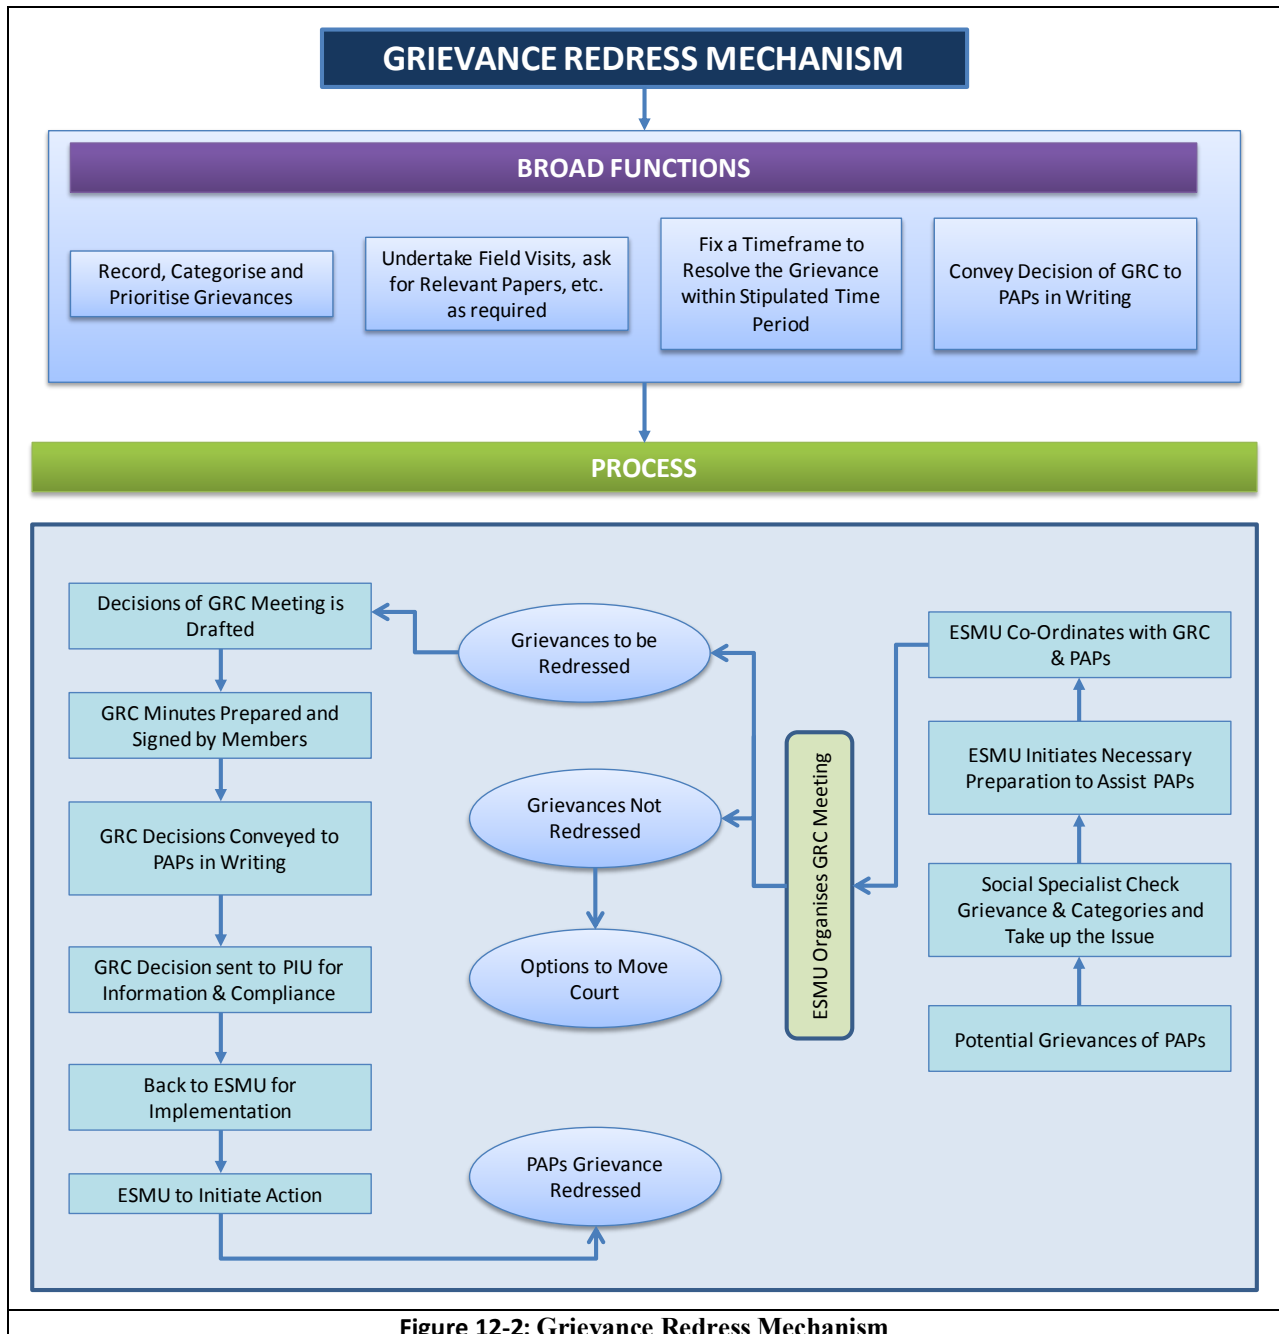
GRIEVANCE REDRESS MECHANISM

BROAD FUNCTIONS

Record, Categorise and Prioritise Grievances

Undertake Field Visits, ask for Relevant Papers, etc. as required

Fix a Timeframe to Resolve the Grievance within Stipulated Time Period

Convey Decision of GRC to PAPs in Writing

PROCESS

Decisions of GRC Meeting is Drafted

GRC Minutes Prepared and Signed by Members

GRC Decisions Conveyed to PAPs in Writing

GRC Decision sent to PIU for Information & Compliance

Back to ESMU for Implementation

ESMU to Initiate Action

Grievances to be Redressed

Grievances Not Redressed

Options to Move Court

PAPs Grievance Redressed

ESMU Organises GRC Meeting

ESMU Co-Ordinates with GRC & PAPs

ESMU Initiates Necessary Preparation to Assist PAPs

Social Specialist Check Grievance & Categories and Take up the Issue

Potential Grievances of PAPs

Figure 12-2: Grievance Redress Mechanism